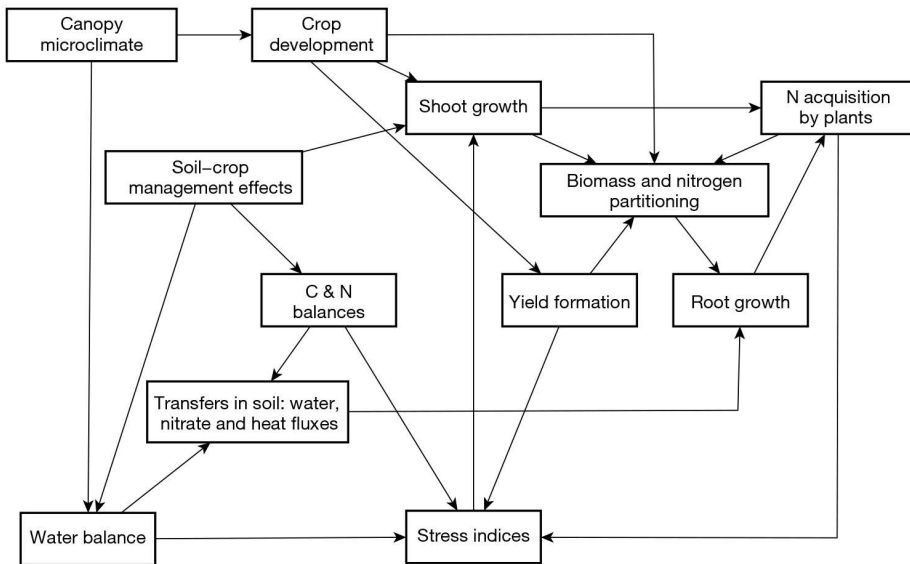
Canopy microclimate

Crop development

Shoot growth

N acquisition by plants

Soil–crop management effects

Biomass and nitrogen partitioning

C & N balances

Yield formation

Root growth

Transfers in soil: water, nitrate and heat fluxes

Water balance

Stress indices